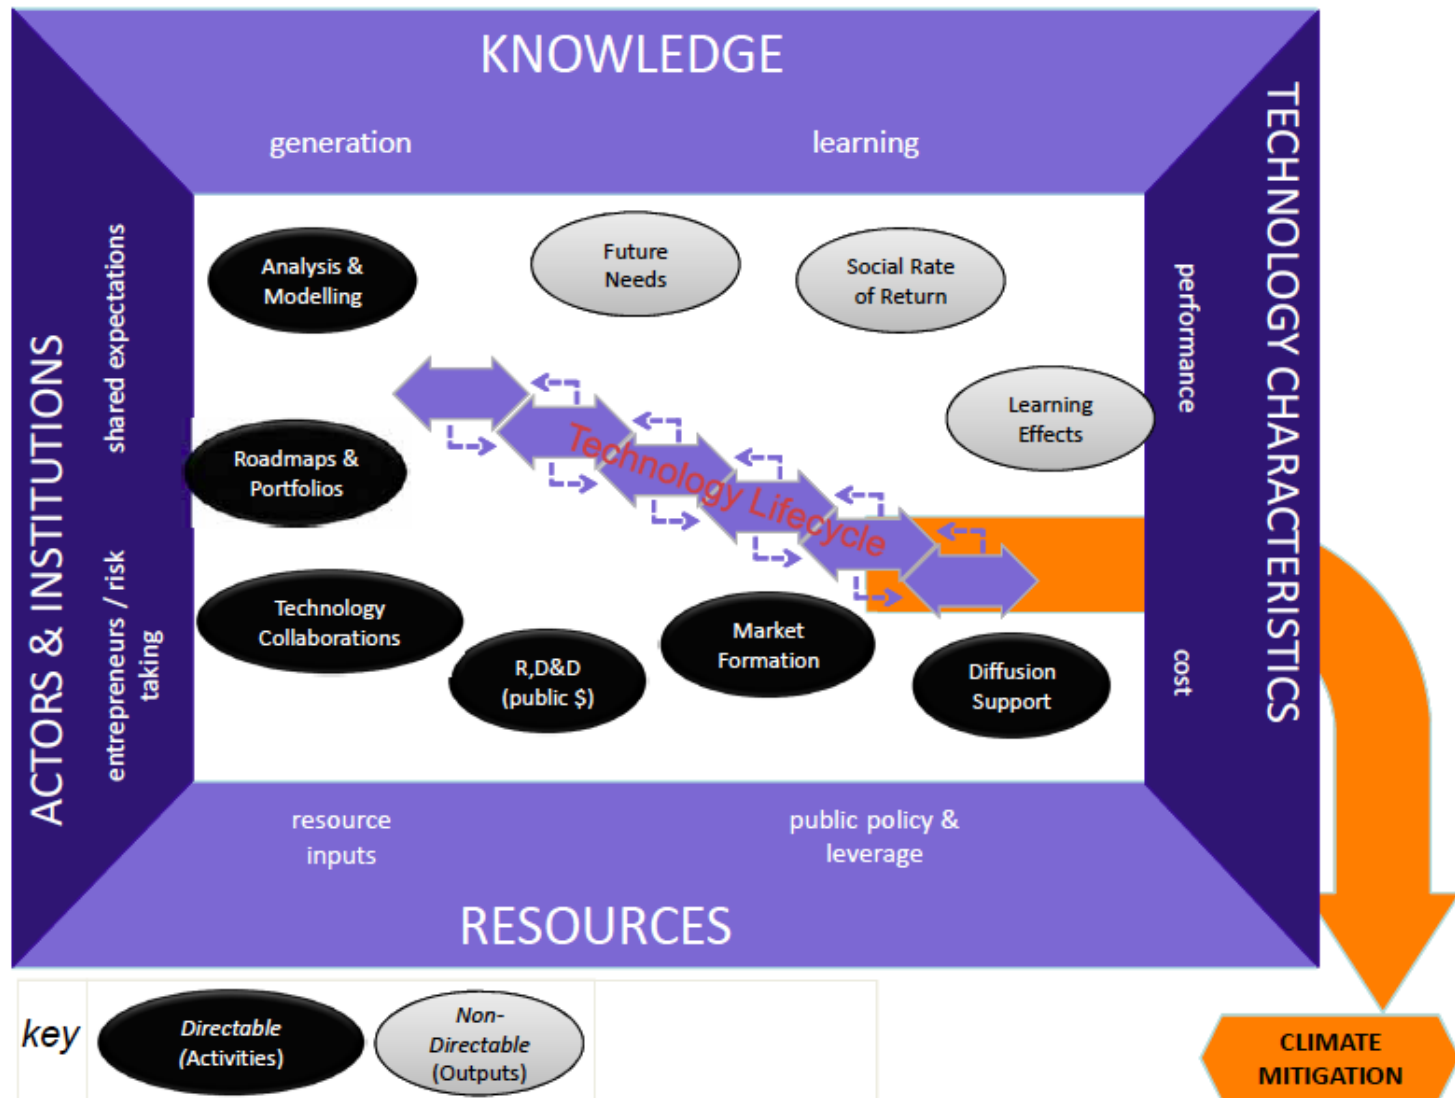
KNOWLEDGE

generation

learning

TECHNOLOGY CHARACTERISTICS

performance

cost

ACTORS & INSTITUTIONS

shared expectations

entrepreneurs / risk taking

Analysis & Modelling

Future Needs

Social Rate of Return

Learning Effects

Roadmaps & Portfolios

Technology Lifecycle

Technology Collaborations

R,D&D (public $)

Market Formation

Diffusion Support

resource inputs

public policy & leverage

RESOURCES

key

Directable (Activities)

Non-Directable (Outputs)

CLIMATE MITIGATION